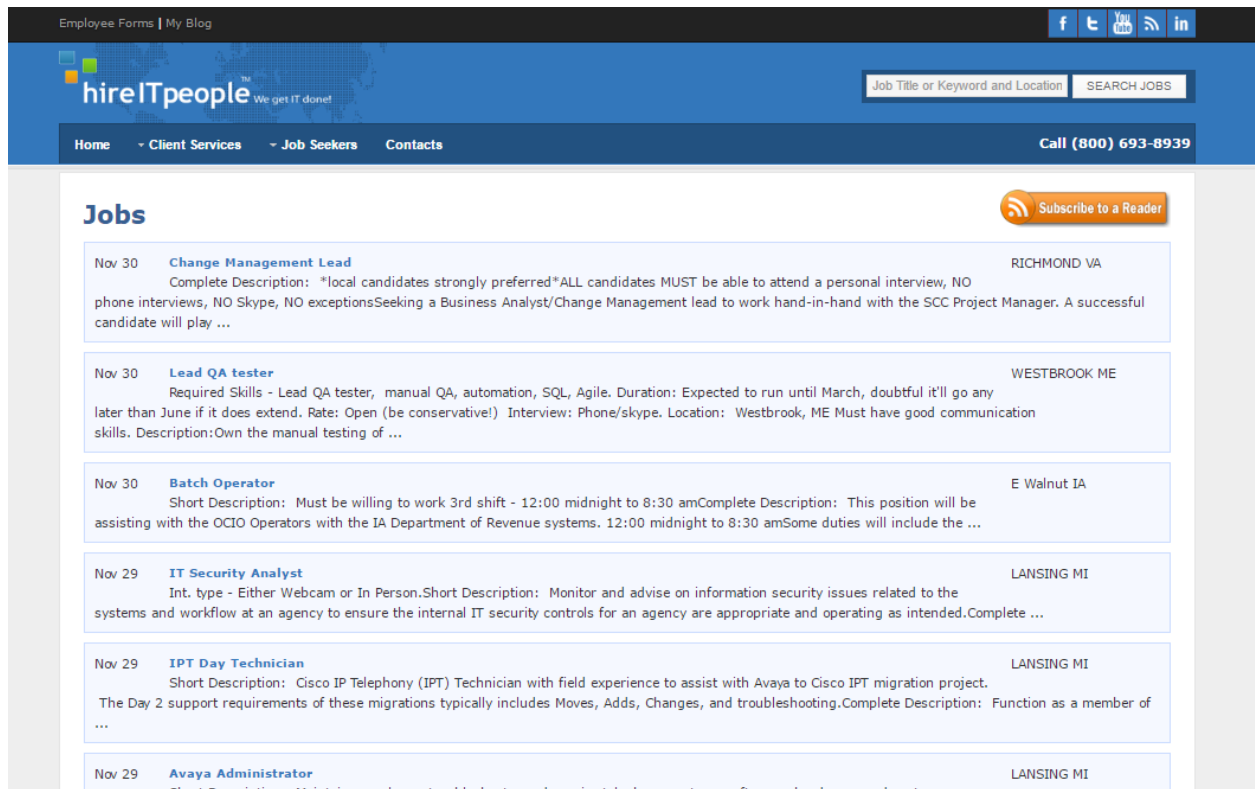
Employee Forms | My Blog

f t You Tube in

hireITpeople™ We get IT done!

Job Title or Keyword and Location SEARCH JOBS

Home Client Services Job Seekers Contacts Call (800) 693-8939

Jobs

Subscribe to a Reader

Nov 30 Change Management Lead RICHMOND VA
Complete Description: *local candidates strongly preferred*ALL candidates MUST be able to attend a personal interview, NO phone interviews, NO Skype, NO exceptionsSeeking a Business Analyst/Change Management lead to work hand-in-hand with the SCC Project Manager. A successful candidate will play ...

Nov 30 Lead QA tester WESTBROOK ME
Required Skills - Lead QA tester, manual QA, automation, SQL, Agile. Duration: Expected to run until March, doubtful it'll go any later than June if it does extend. Rate: Open (be conservative!) Interview: Phone/skype. Location: Westbrook, ME Must have good communication skills. Description:Own the manual testing of ...

Nov 30 Batch Operator E Walnut IA
Short Description: Must be willing to work 3rd shift - 12:00 midnight to 8:30 amComplete Description: This position will be assisting with the OCIO Operators with the IA Department of Revenue systems. 12:00 midnight to 8:30 amSome duties will include the ...

Nov 29 IT Security Analyst LANSING MI
Int. type - Either Webcam or In Person.Short Description: Monitor and advise on information security issues related to the systems and workflow at an agency to ensure the internal IT security controls for an agency are appropriate and operating as intended.Complete ...

Nov 29 IPT Day Technician LANSING MI
Short Description: Cisco IP Telephony (IPT) Technician with field experience to assist with Avaya to Cisco IPT migration project. The Day 2 support requirements of these migrations typically includes Moves, Adds, Changes, and troubleshooting.Complete Description: Function as a member of ...

Nov 29 Avaya Administrator LANSING MI
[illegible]